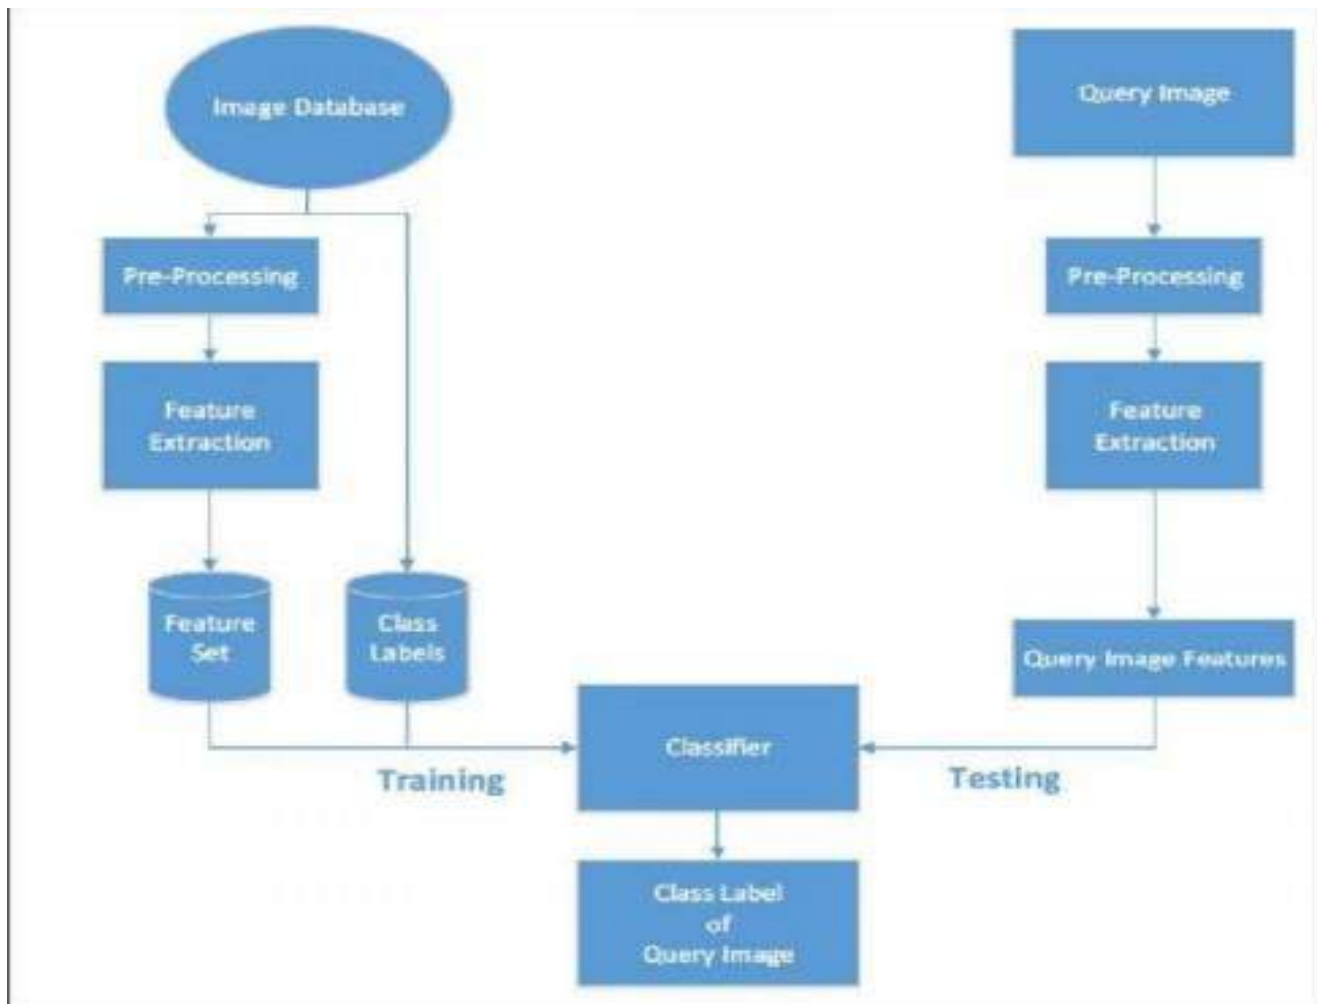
Image Database

Pre-Processing

Feature Extraction

Feature Set

Class Labels

Query Image

Pre-Processing

Feature Extraction

Query Image Features

Classifier

Training

Testing

Class Label of Query Image